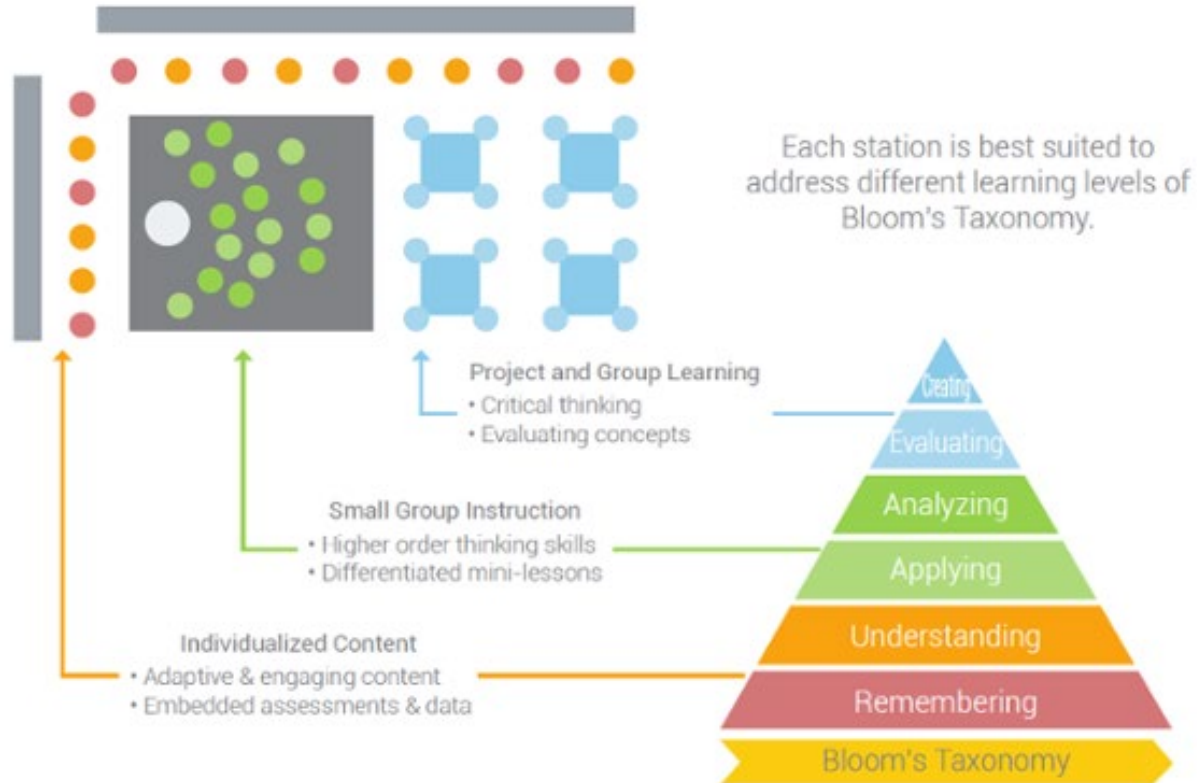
Each station is best suited to address different learning levels of Bloom's Taxonomy.

Project and Group Learning
• Critical thinking
• Evaluating concepts

Small Group Instruction
• Higher order thinking skills
• Differentiated mini-lessons

Individualized Content
• Adaptive & engaging content
• Embedded assessments & data

Creating
Evaluating
Analyzing
Applying
Understanding
Remembering
Bloom's Taxonomy